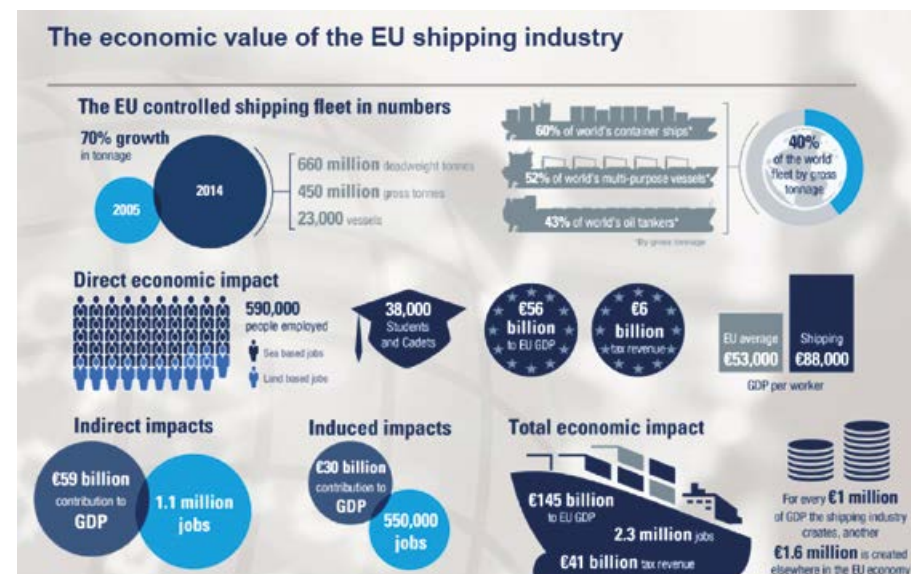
The economic value of the EU shipping industry

The EU controlled shipping fleet in numbers

70% growth in tonnage

2005

2014

660 million deadweight tonnes

450 million gross tonnes

23,000 vessels

60% of world's container ships*

52% of world's multi-purpose vessels*

43% of world's oil tankers*

*By gross tonnage

40% of the world fleet by gross tonnage

Direct economic impact

590,000 people employed

Sea based jobs

Land based jobs

38,000 Students and Cadets

€56 billion to EU GDP

€6 billion tax revenue

EU average €53,000

Shipping €88,000

GDP per worker

Indirect impacts

€59 billion contribution to GDP

1.1 million jobs

Induced impacts

€30 billion contribution to GDP

550,000 jobs

Total economic impact

€145 billion to EU GDP

2.3 million jobs

€41 billion tax revenue

For every €1 million of GDP the shipping industry creates, another €1.6 million is created elsewhere in the EU economy